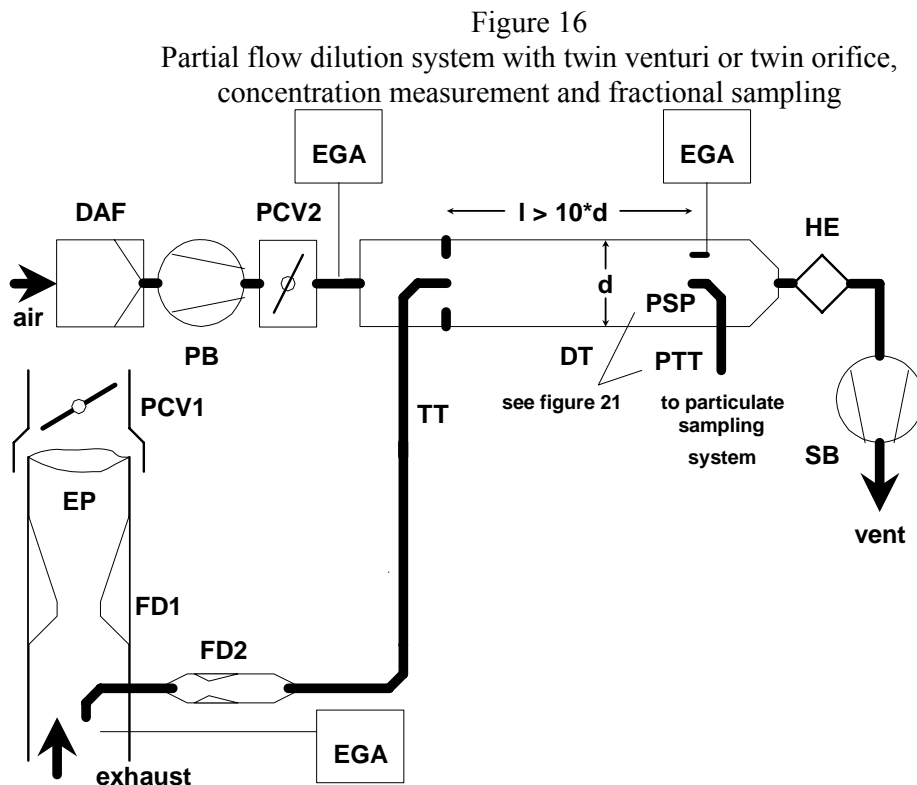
Figure 16
Partial flow dilution system with twin venturi or twin orifice, concentration measurement and fractional sampling

EGA

EGA

DAF

PCV2

l > 10*d

HE

d

air

PSP

PB

DT

PTT

PCV1

see figure 21

to particulate sampling system

TT

SB

EP

vent

FD1

FD2

EGA

exhaust